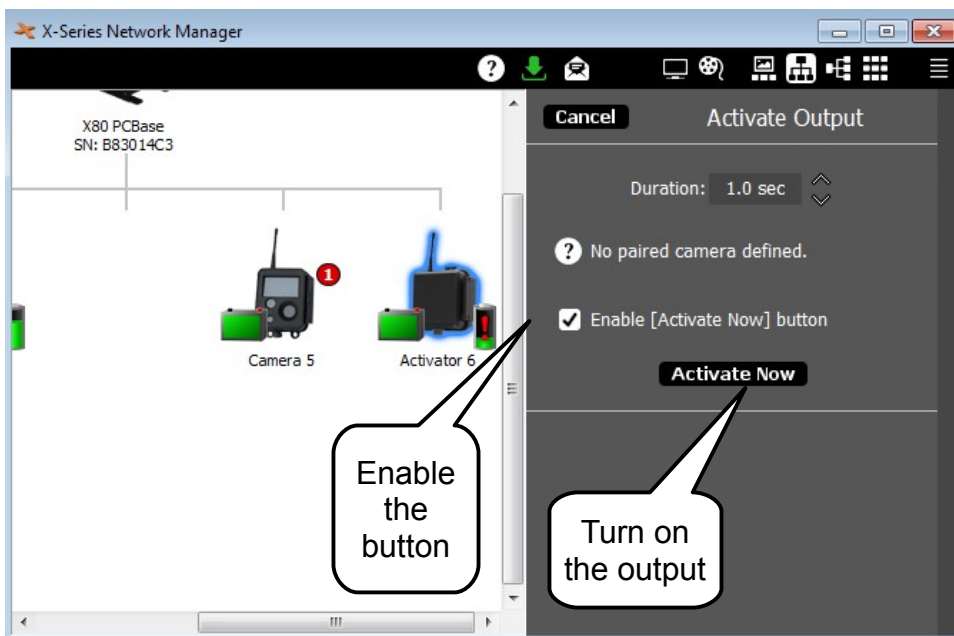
X-Series Network Manager

X80 PCBase
SN: B83014C3

1

Camera 5

Activator 6

Cancel

Activate Output

Duration: 1.0 sec

No paired camera defined.

Enable [Activate Now] button

Activate Now

Enable the button

Turn on the output